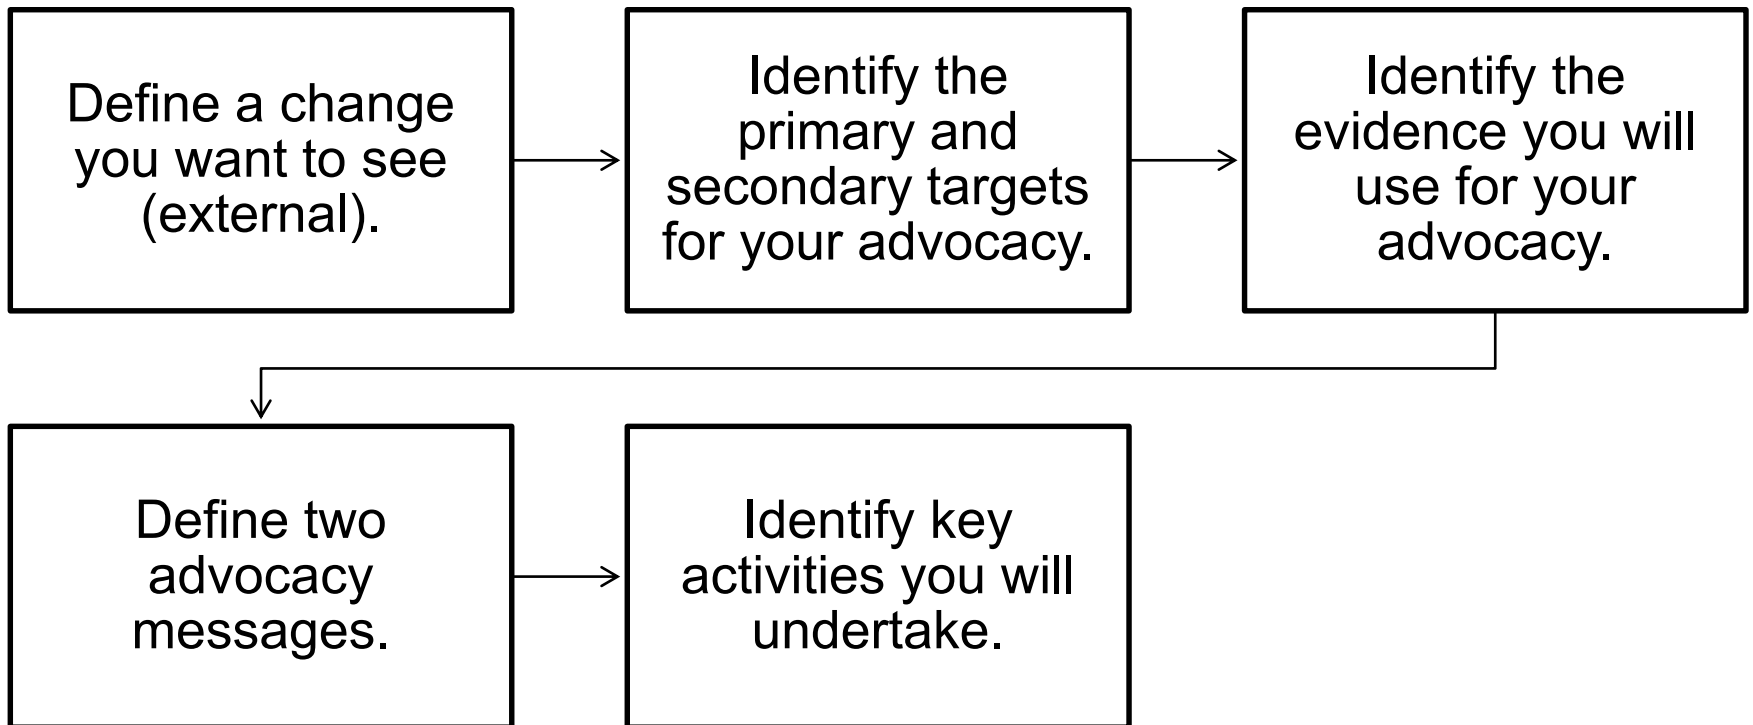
Define a change you want to see (external).

Identify the primary and secondary targets for your advocacy.

Identify the evidence you will use for your advocacy.

Define two advocacy messages.

Identify key activities you will undertake.